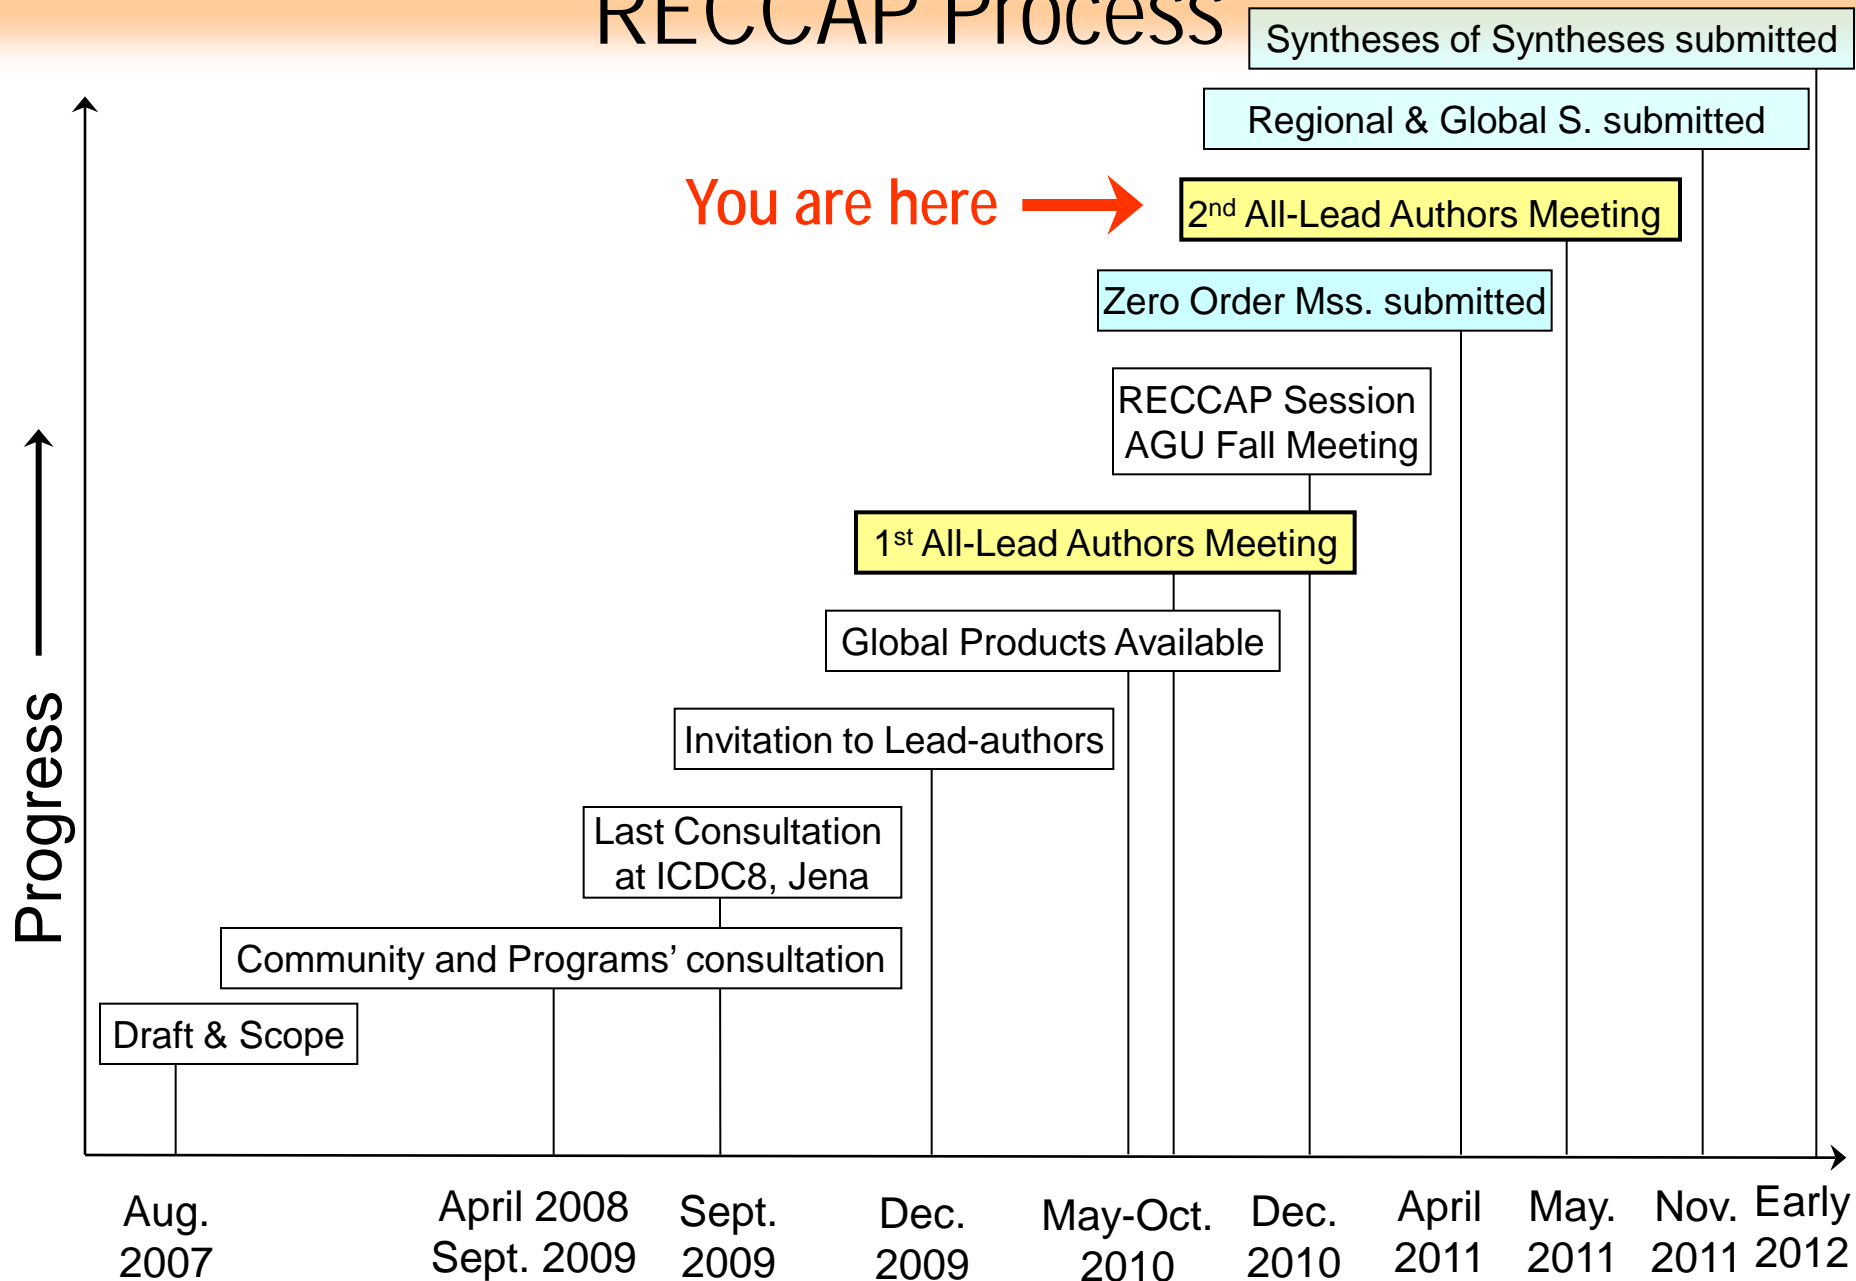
RECCAP Process

Syntheses of Syntheses submitted

Regional & Global S. submitted

You are here

2$^{nd}$ All-Lead Authors Meeting

Zero Order Mss. submitted

RECCAP Session AGU Fall Meeting

1$^{st}$ All-Lead Authors Meeting

Global Products Available

Invitation to Lead-authors

Last Consultation at ICDC8, Jena

Community and Programs' consultation

Draft & Scope

Progress

Aug. 2007

April 2008 Sept. 2009

Sept. 2009

Dec. 2009

May-Oct. 2010

Dec. 2010

April 2011

May. 2011

Nov. 2011

Early 2012